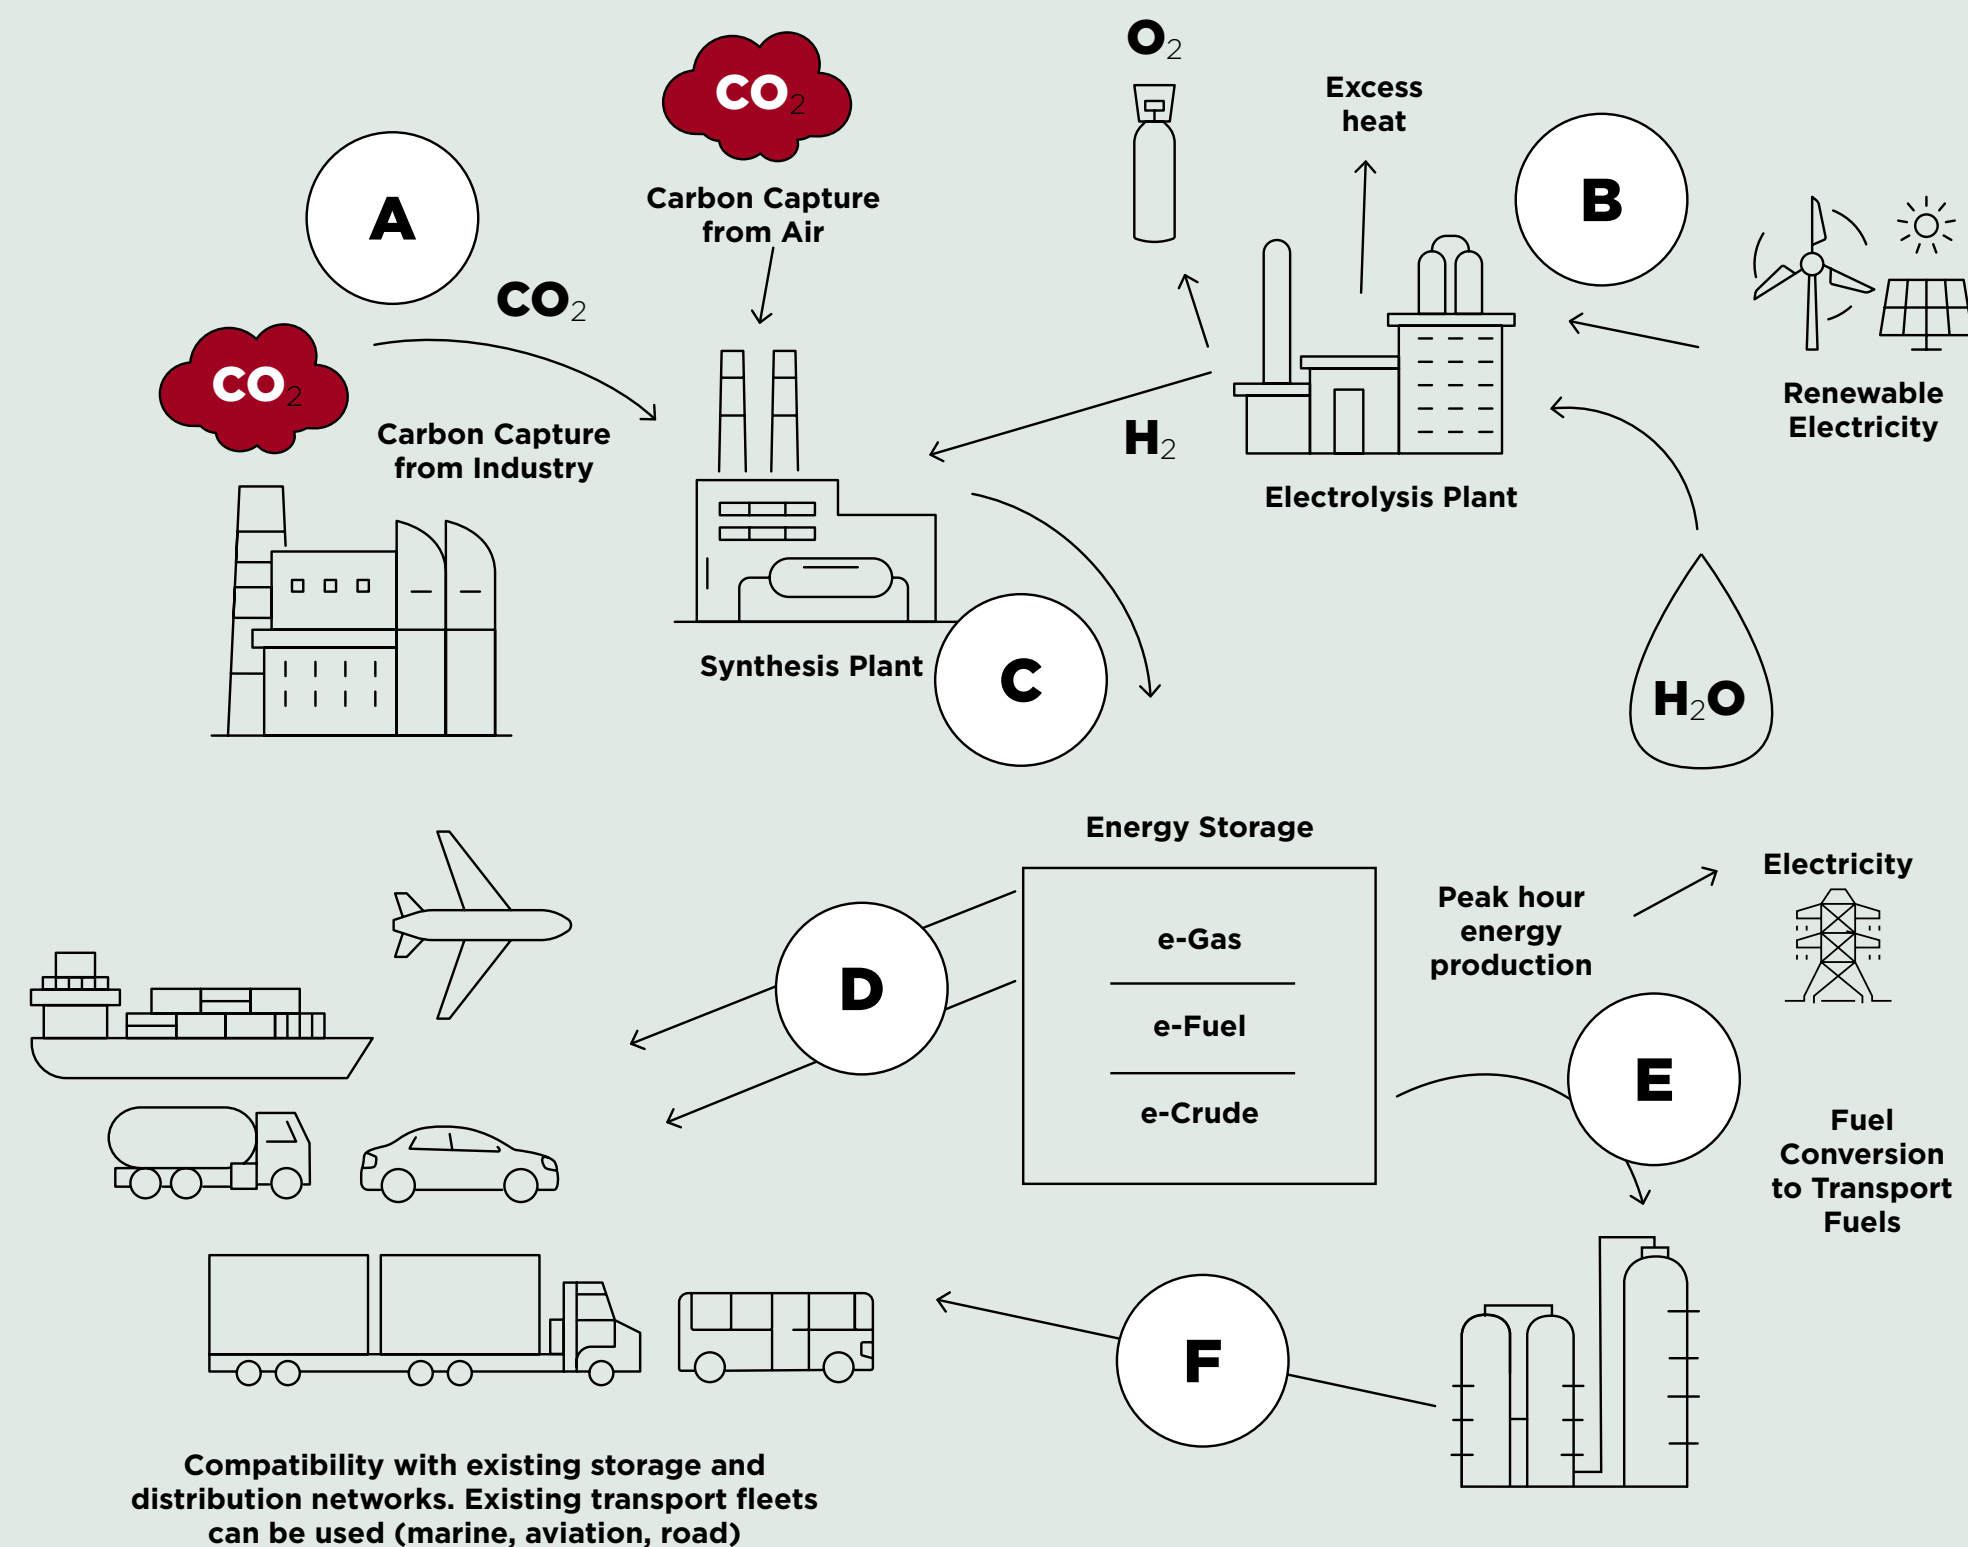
$CO_2$

Carbon Capture from Air

$O_2$

Excess heat

A

B

$CO_2$

$CO_2$

Carbon Capture from Industry

$H_2$

Electrolysis Plant

Renewable Electricity

Synthesis Plant

C

$H_2O$

Energy Storage

e-Gas

e-Fuel

e-Crude

D

Peak hour energy production

Electricity

E

Fuel Conversion to Transport Fuels

F

Compatibility with existing storage and distribution networks. Existing transport fleets can be used (marine, aviation, road)